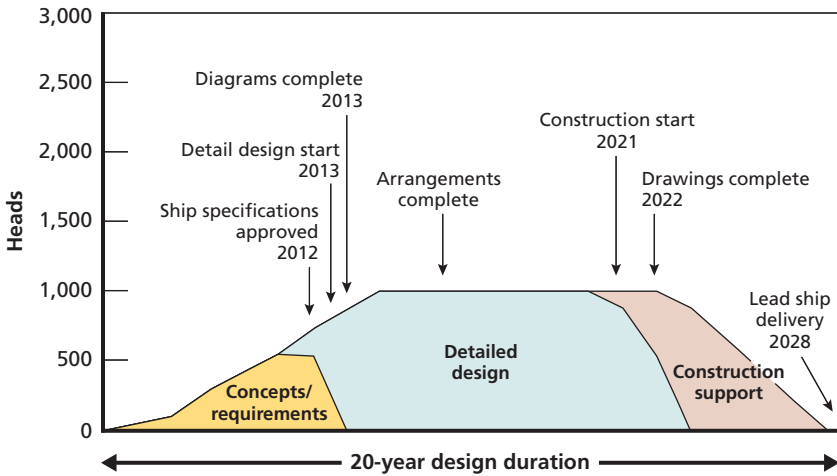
3,000
2,500
2,000
1,500
1,000
500
0

Heads

Diagrams complete 2013

Detail design start 2013

Ship specifications approved 2012

Arrangements complete

Construction start 2021

Drawings complete 2022

Lead ship delivery 2028

Concepts/ requirements

Detailed design

Construction support

20-year design duration